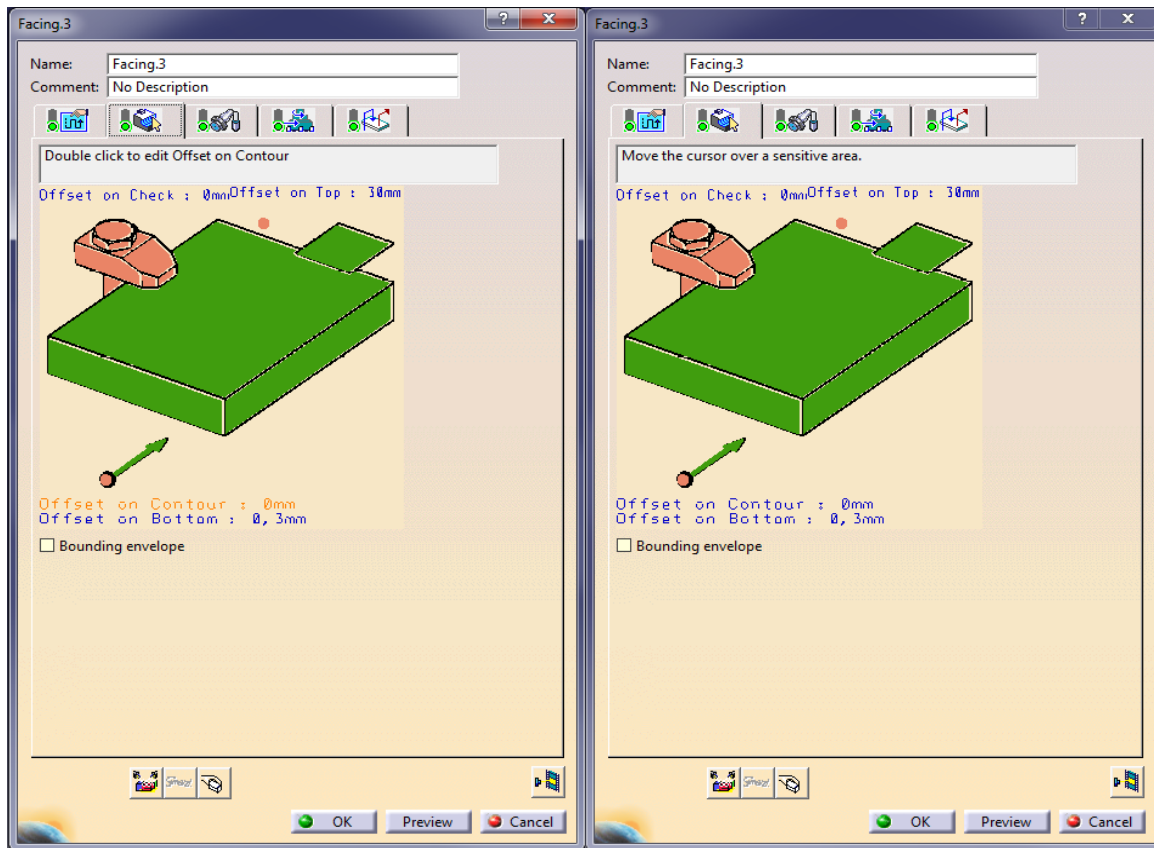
Facing.3

Name: Facing.3
Comment: No Description

Double click to edit Offset on Contour

Offset on Check : 0mm Offset on Top : 30mm

Offset on Contour : 0mm
Offset on Bottom : 0,3mm

Bounding envelope

OK Preview Cancel

Facing.3

Name: Facing.3
Comment: No Description

Move the cursor over a sensitive area.

Offset on Check : 0mm Offset on Top : 30mm

Offset on Contour : 0mm
Offset on Bottom : 0,3mm

Bounding envelope

OK Preview Cancel